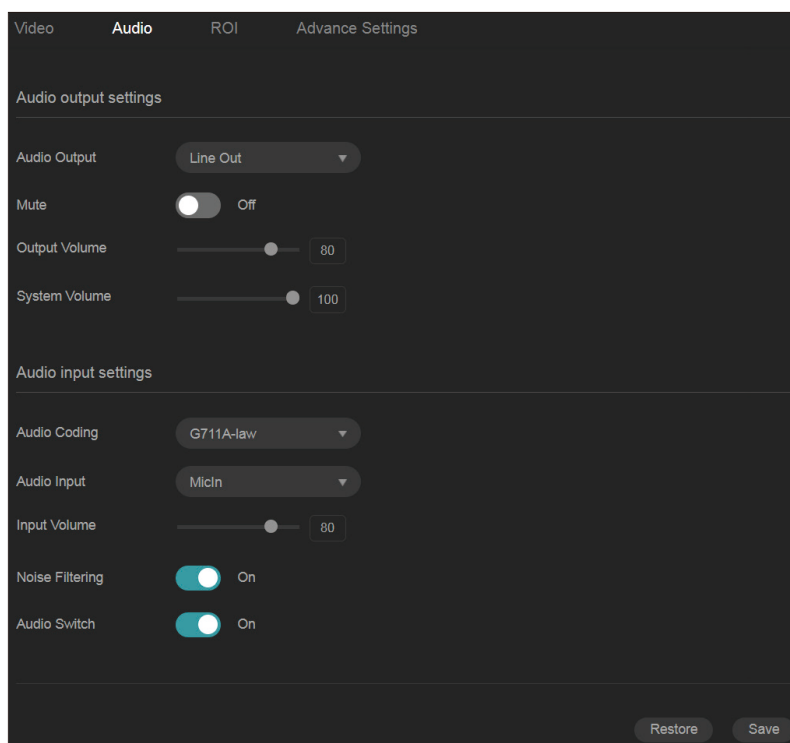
Video Audio ROI Advance Settings

Audio output settings

Audio Output Line Out

Mute Off

Output Volume 80

System Volume 100

Audio input settings

Audio Coding G711A-law

Audio Input MicIn

Input Volume 80

Noise Filtering On

Audio Switch On

Restore Save